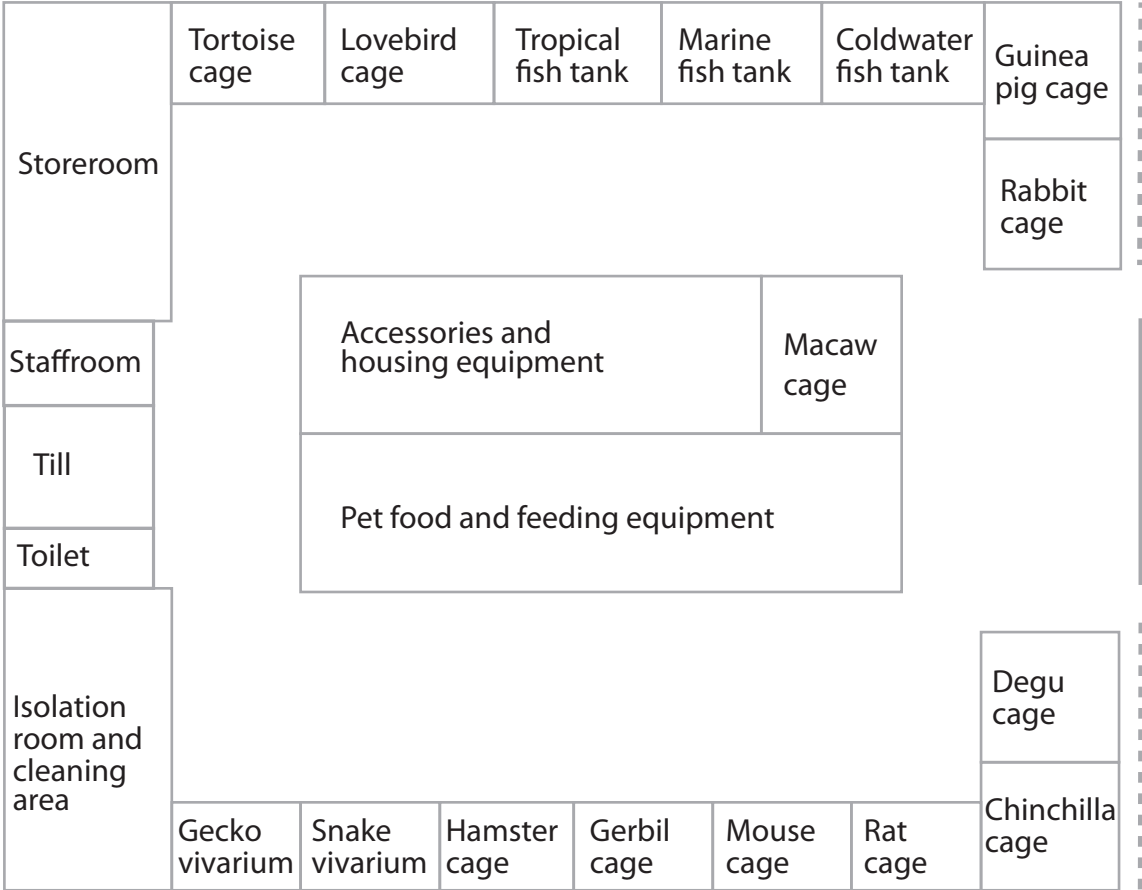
Tortoise cage

Lovebird cage

Tropical fish tank

Marine fish tank

Coldwater fish tank

Guinea pig cage

Storeroom

Rabbit cage

Accessories and housing equipment

Macaw cage

Staffroom

Till

Pet food and feeding equipment

Toilet

Isolation room and cleaning area

Degu cage

Chinchilla cage

Gecko vivarium

Snake vivarium

Hamster cage

Gerbil cage

Mouse cage

Rat cage